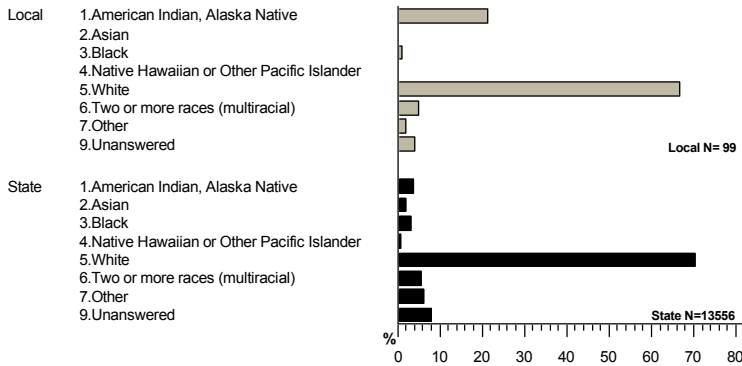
Local 1.American Indian, Alaska Native
2.Asian
3.Black
4.Native Hawaiian or Other Pacific Islander
5.White
6.Two or more races (multiracial)
7.Other
9.Unanswered

Local N= 99

State 1.American Indian, Alaska Native
2.Asian
3.Black
4.Native Hawaiian or Other Pacific Islander
5.White
6.Two or more races (multiracial)
7.Other
9.Unanswered

State N=13556

%
0 10 20 30 40 50 60 70 80